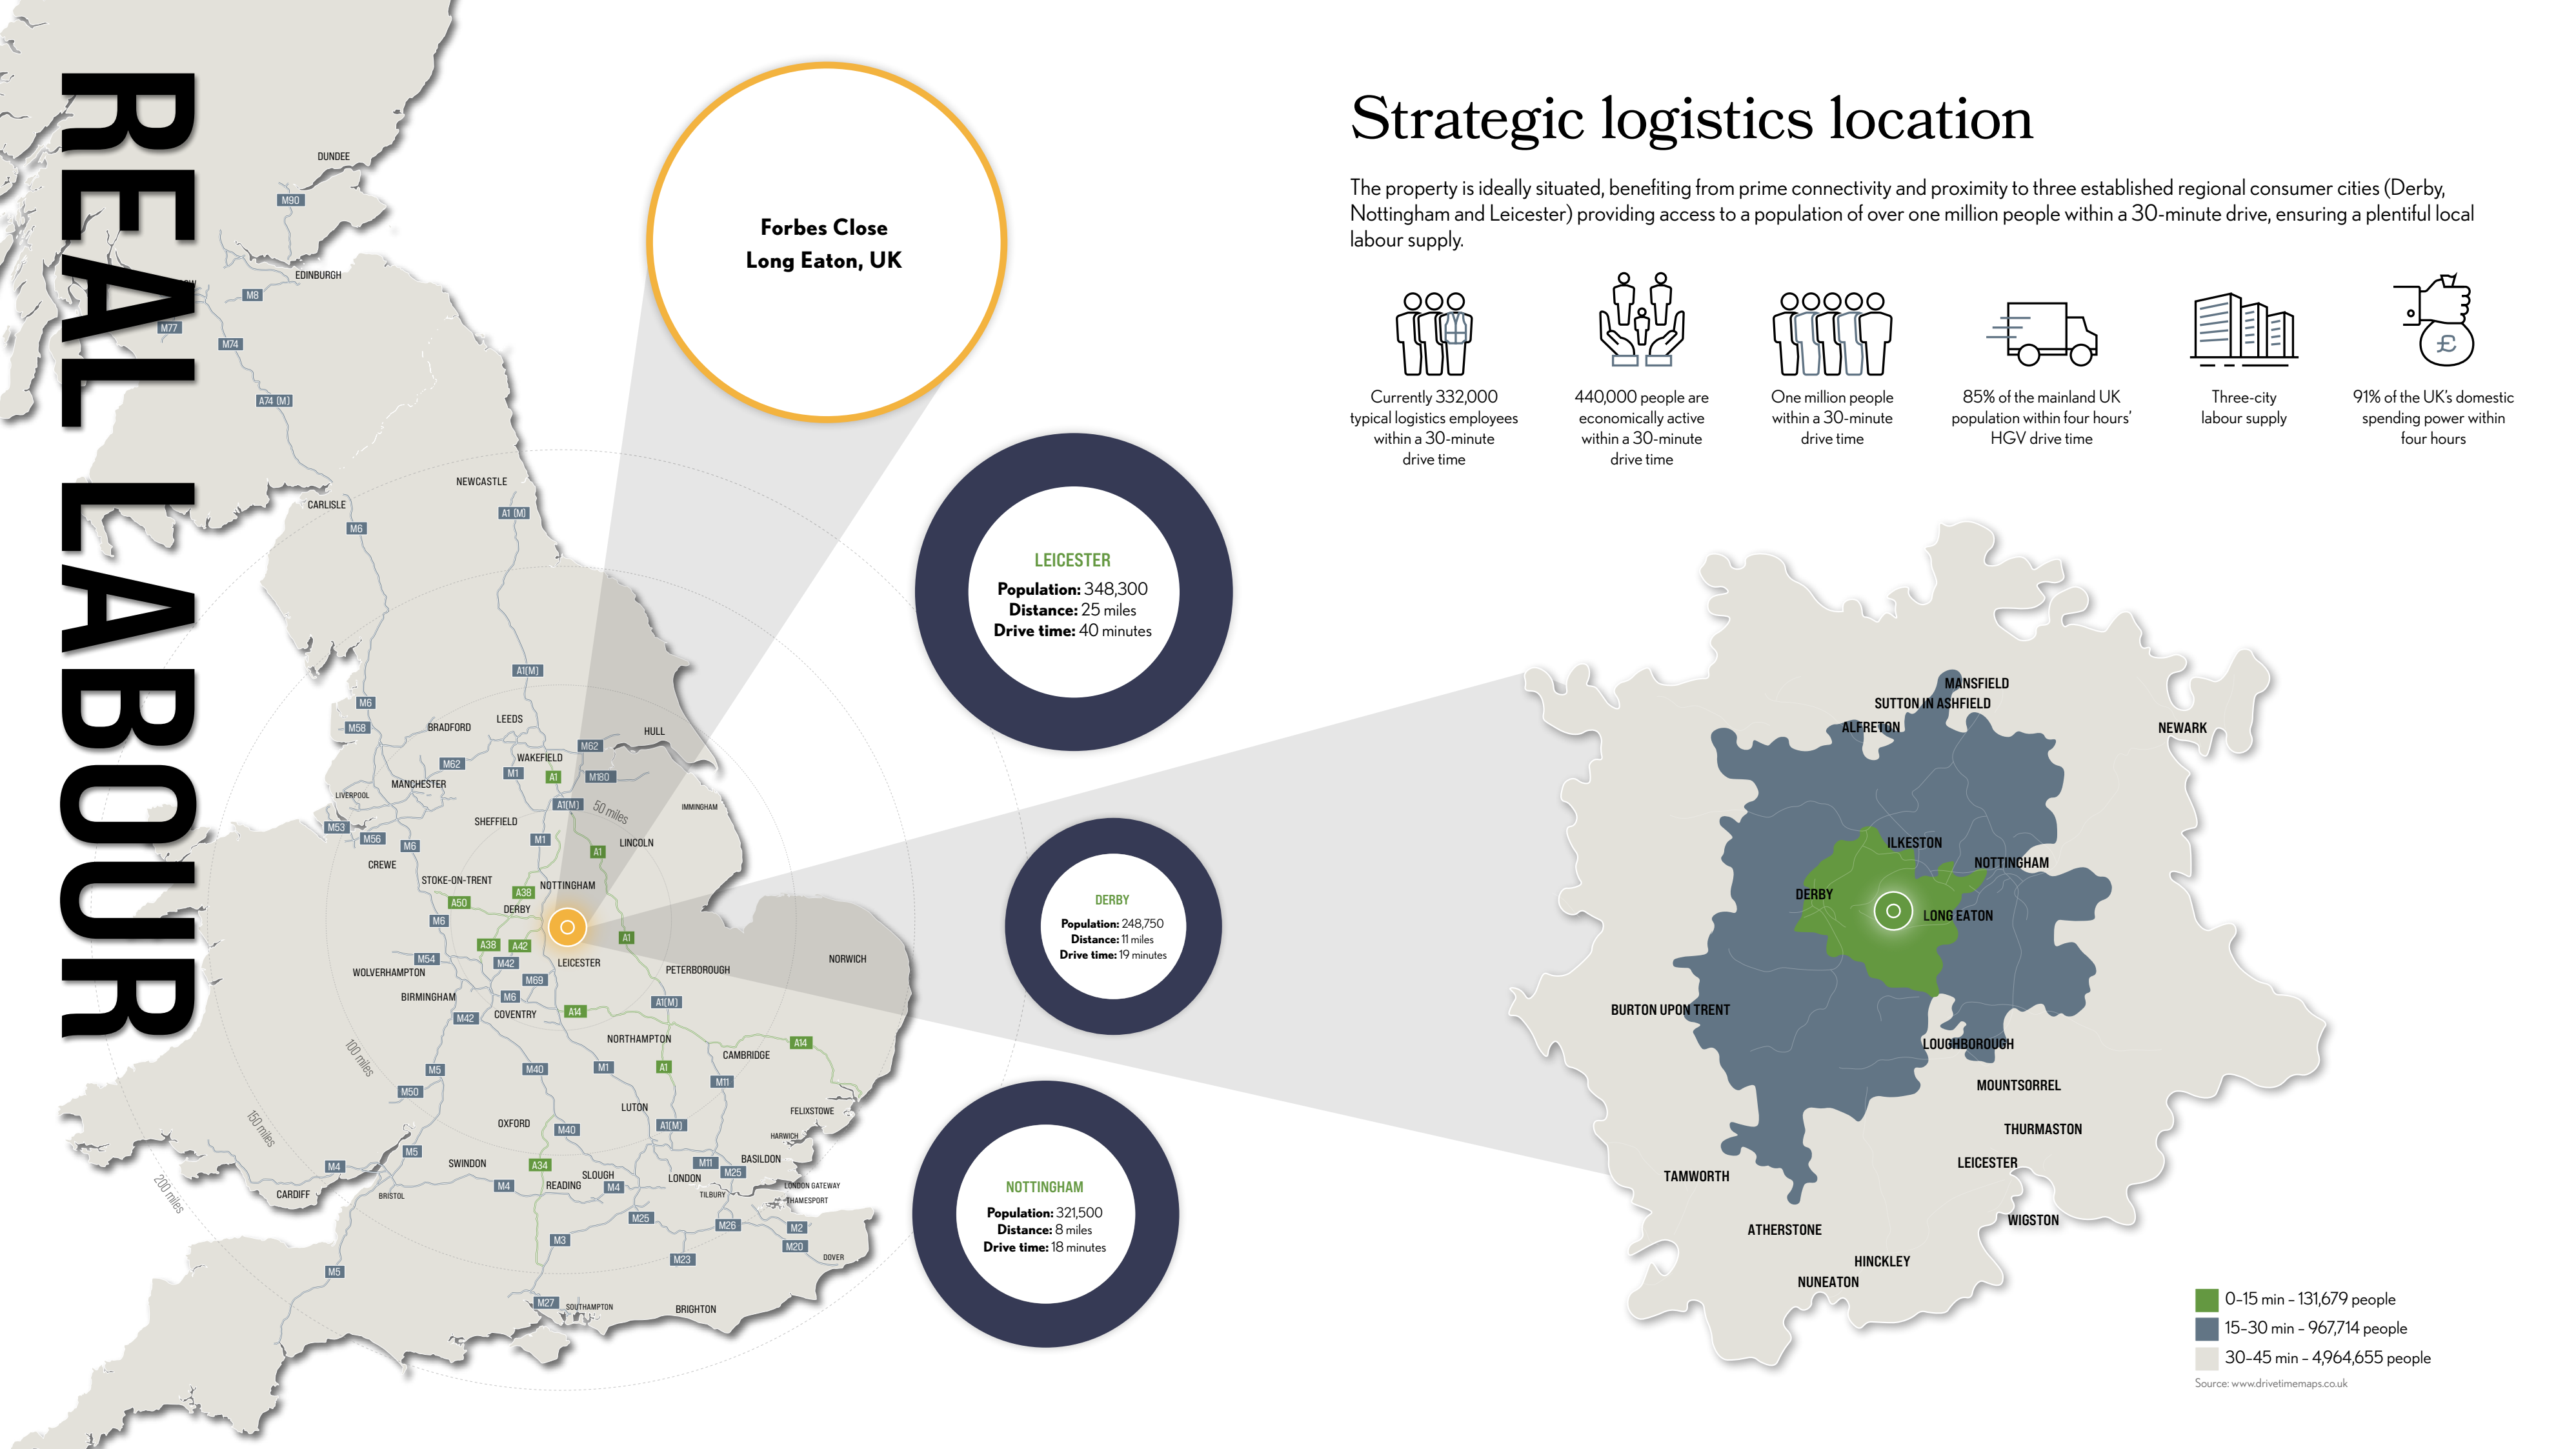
REAL LABOUR

Forbes Close
Long Eaton, UK

DUNDEE
M90
EDINBURGH
M8
M77
M74
A74 (M)
NEWCASTLE
CARLISLE
A1 (M)
M6
A1(M)
M6
M58
BRADFORD
LEEDS
HULL
M62
WAKEFIELD
M62
M1
A1
M180
MANCHESTER
LIVERPOOL
A1(M)
50 miles
IMMINGHAM
SHEFFIELD
M53
M56
M6
M1
LINCOLN
CREWE
A1
STOKE-ON-TRENT
A38
NOTTINGHAM
A50
DERBY
M6
A38
A42
A1
M54
M42
LEICESTER
PETERBOROUGH
NORWICH
WOLVERHAMPTON
M69
BIRMINGHAM
M6
A1(M)
M42
COVENTRY
A14
100 miles
NORTHAMPTON
A14
CAMBRIDGE
M5
M40
M1
A1
M11
M50
150 miles
LUTON
FELIXSTOWE
OXFORD
M40
A1(M)
HARWICH
M5
M11
BASILDON
SWINDON
A34
M25
M4
SLOUGH
LONDON
200 miles
CARDIFF
BRISTOL
M4
READING
M4
TILBURY
LONDON GATEWAY
THAMESPORT
M25
M26
M2
M3
M20
DOVER
M5
M23
M27
SOUTHAMPTON
BRIGHTON

LEICESTER
Population: 348,300
Distance: 25 miles
Drive time: 40 minutes

DERBY
Population: 248,750
Distance: 11 miles
Drive time: 19 minutes

NOTTINGHAM
Population: 321,500
Distance: 8 miles
Drive time: 18 minutes

Strategic logistics location

The property is ideally situated, benefiting from prime connectivity and proximity to three established regional consumer cities (Derby, Nottingham and Leicester) providing access to a population of over one million people within a 30-minute drive, ensuring a plentiful local labour supply.

Currently 332,000 typical logistics employees within a 30-minute drive time

440,000 people are economically active within a 30-minute drive time

One million people within a 30-minute drive time

85% of the mainland UK population within four hours' HGV drive time

Three-city labour supply

91% of the UK's domestic spending power within four hours

MANSFIELD
SUTTON IN ASHFIELD
ALFRETON
NEWARK
ILKESTON
NOTTINGHAM
DERBY
LONG EATON
BURTON UPON TRENT
LOUGHBOROUGH
MOUNTSORREL
THURMASTON
LEICESTER
TAMWORTH
WIGSTON
ATHERSTONE
HINCKLEY
NUNEATON

0-15 min - 131,679 people
15-30 min - 967,714 people
30-45 min - 4,964,655 people
Source: www.drivetimemaps.co.uk